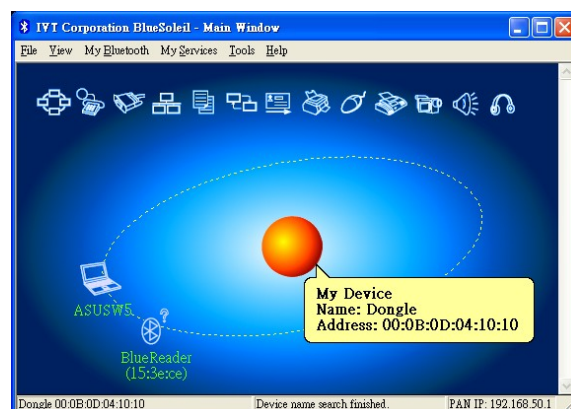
IVT Corporation BlueSoleil - Main Window

File View My Bluetooth My Services Tools Help

ASUSW5

BlueReader (15:3e:ce)

My Device
Name: Dongle
Address: 00:0B:0D:04:10:10

Dongle 00:0B:0D:04:10:10 Device name search finished. PAN IP: 192.168.50.1